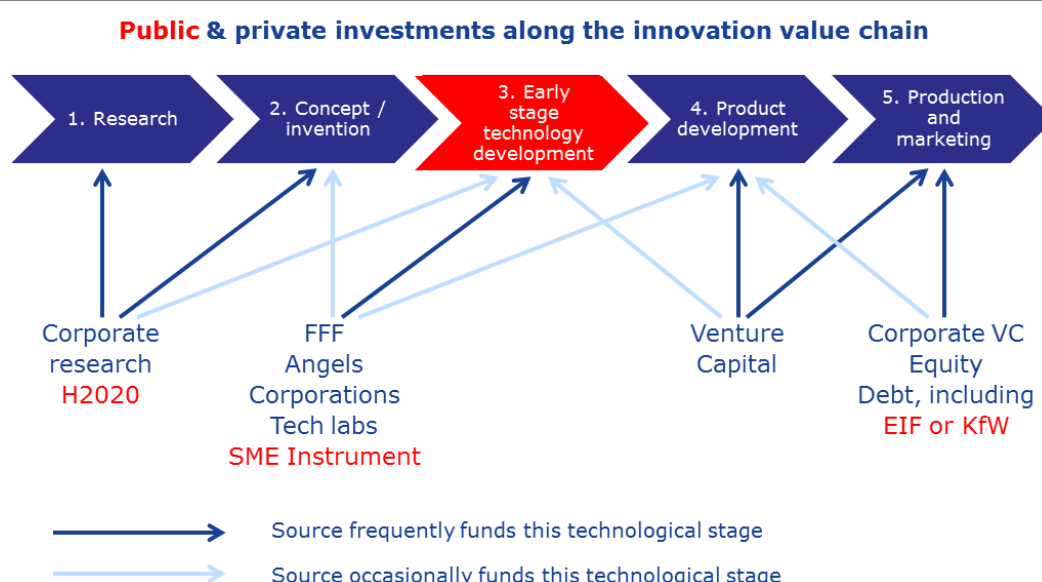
Public & private investments along the innovation value chain

1. Research

2. Concept / invention

3. Early stage technology development

4. Product development

5. Production and marketing

Corporate research
H2020

FFF
Angels
Corporations
Tech labs
SME Instrument

Venture Capital

Corporate VC
Equity
Debt, including
EIF or KfW

Source frequently funds this technological stage

Source occasionally funds this technological stage